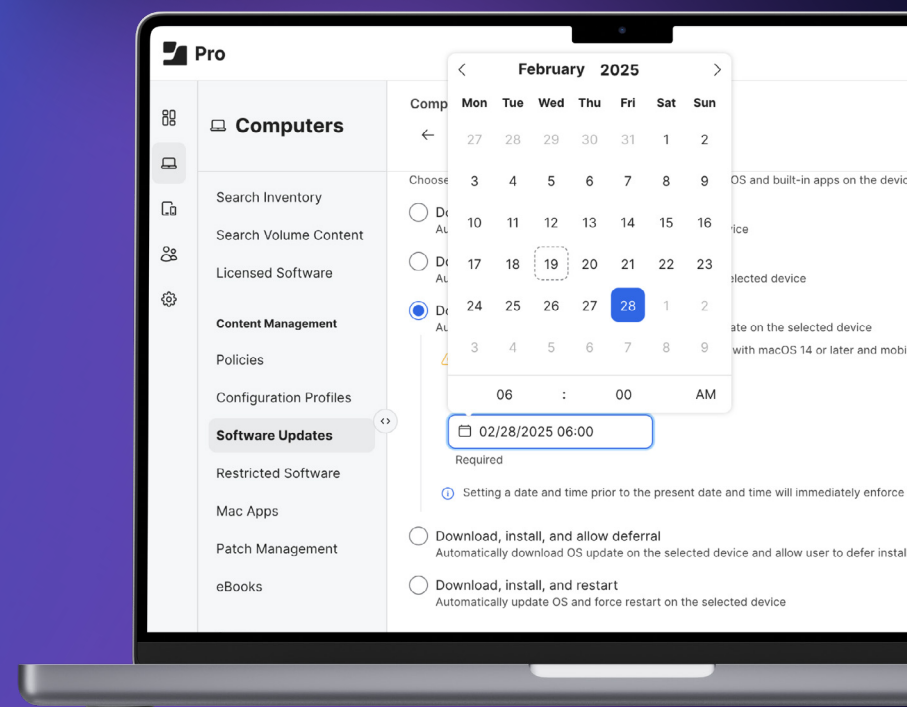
Pro

Computers

Search Inventory
Search Volume Content
Licensed Software

Content Management
Policies
Configuration Profiles
Software Updates
Restricted Software
Mac Apps
Patch Management
eBooks

Comp

Choose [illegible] OS and built-in apps on the devic

Do
Au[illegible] ice

Do
Au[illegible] elected device

Do
Au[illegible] ate on the selected device

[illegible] with macOS 14 or later and mobi

February 2025

| Mon | Tue | Wed | Thu | Fri | Sat | Sun |
|---|---|---|---|---|---|---|
| 27 | 28 | 29 | 30 | 31 | 1 | 2 |
| 3 | 4 | 5 | 6 | 7 | 8 | 9 |
| 10 | 11 | 12 | 13 | 14 | 15 | 16 |
| 17 | 18 | 19 | 20 | 21 | 22 | 23 |
| 24 | 25 | 26 | 27 | 28 | 1 | 2 |
| 3 | 4 | 5 | 6 | 7 | 8 | 9 |

06 : 00 AM

02/28/2025 06:00
Required

Setting a date and time prior to the present date and time will immediately enforce

Download, install, and allow deferral
Automatically download OS update on the selected device and allow user to defer instal

Download, install, and restart
Automatically update OS and force restart on the selected device